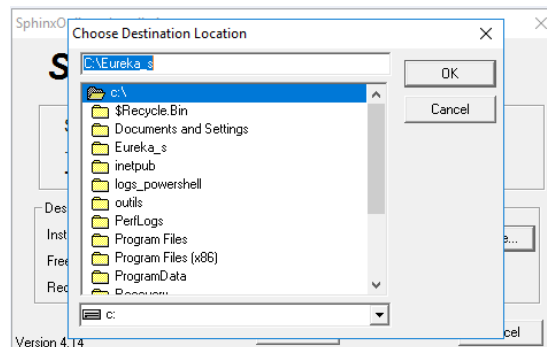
SphinxO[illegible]

S

Des

Inst

Free

Rec

Version 4.14

Choose Destination Location

C:\Eureka_s

OK

Cancel

c:\
$Recycle.Bin
Documents and Settings
Eureka_s
inetpub
logs_powershell
outils
PerfLogs
Program Files
Program Files (x86)
ProgramData
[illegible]

c:

e...

ncel